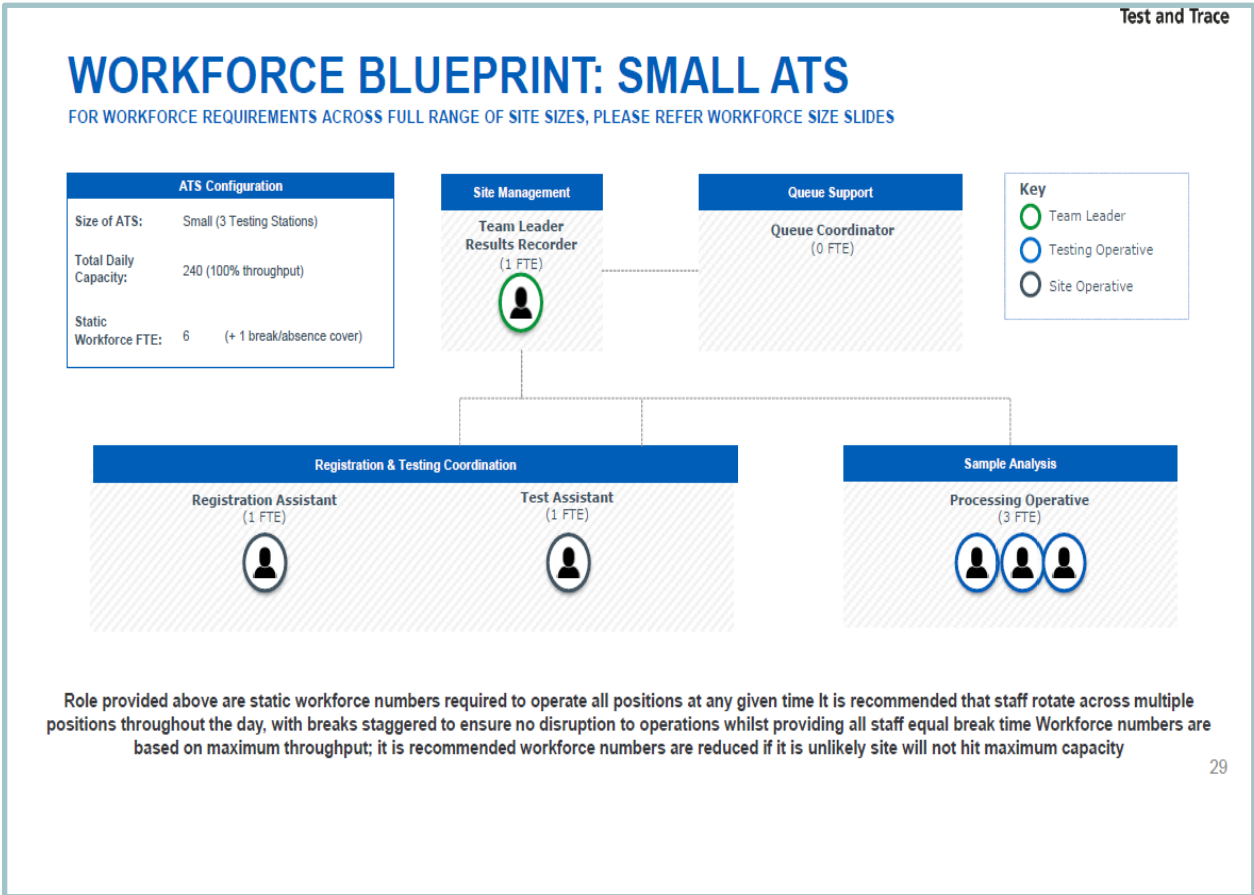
Test and Trace

WORKFORCE BLUEPRINT: SMALL ATS

FOR WORKFORCE REQUIREMENTS ACROSS FULL RANGE OF SITE SIZES, PLEASE REFER WORKFORCE SIZE SLIDES

| ATS Configuration | |
|---|---|
| Size of ATS: | Small (3 Testing Stations) |
| Total Daily Capacity: | 240 (100% throughput) |
| Static Workforce FTE: | 6 (+ 1 break/absence cover) |

Site Management
Team Leader
Results Recorder
(1 FTE)

Queue Support
Queue Coordinator
(0 FTE)

Key
Team Leader
Testing Operative
Site Operative

Registration & Testing Coordination
Registration Assistant
(1 FTE)
Test Assistant
(1 FTE)

Sample Analysis
Processing Operative
(3 FTE)

Role provided above are static workforce numbers required to operate all positions at any given time It is recommended that staff rotate across multiple positions throughout the day, with breaks staggered to ensure no disruption to operations whilst providing all staff equal break time Workforce numbers are based on maximum throughput; it is recommended workforce numbers are reduced if it is unlikely site will not hit maximum capacity

29